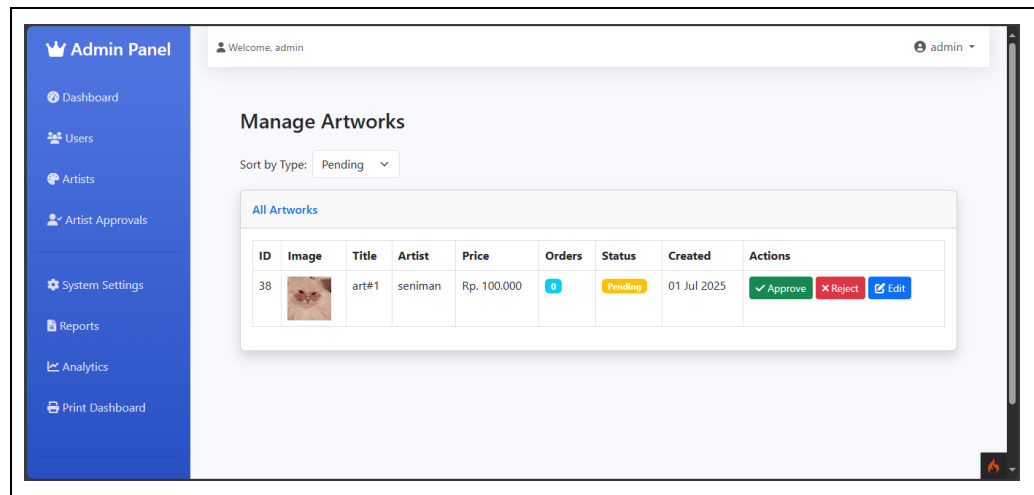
Admin Panel

Dashboard

Users

Artists

Artist Approvals

System Settings

Reports

Analytics

Print Dashboard

Welcome, admin

admin

Manage Artworks

Sort by Type: Pending

All Artworks

| ID | Image | Title | Artist | Price | Orders | Status | Created | Actions |
|---|---|---|---|---|---|---|---|---|
| 38 | | art#1 | seniman | Rp. 100.000 | 0 | Pending | 01 Jul 2025 | Approve Reject Edit |